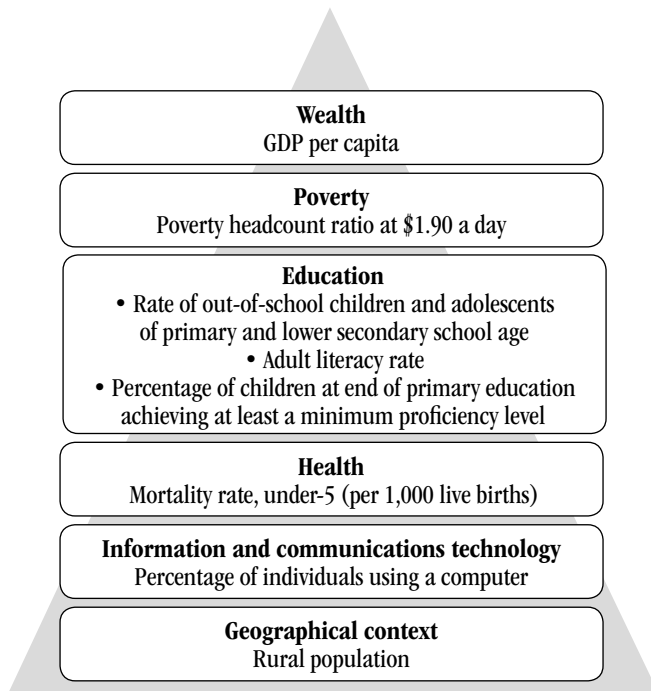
**Wealth**
GDP per capita

**Poverty**
Poverty headcount ratio at \$1.90 a day

**Education**
• Rate of out-of-school children and adolescents of primary and lower secondary school age
• Adult literacy rate
• Percentage of children at end of primary education achieving at least a minimum proficiency level

**Health**
Mortality rate, under-5 (per 1,000 live births)

**Information and communications technology**
Percentage of individuals using a computer

**Geographical context**
Rural population